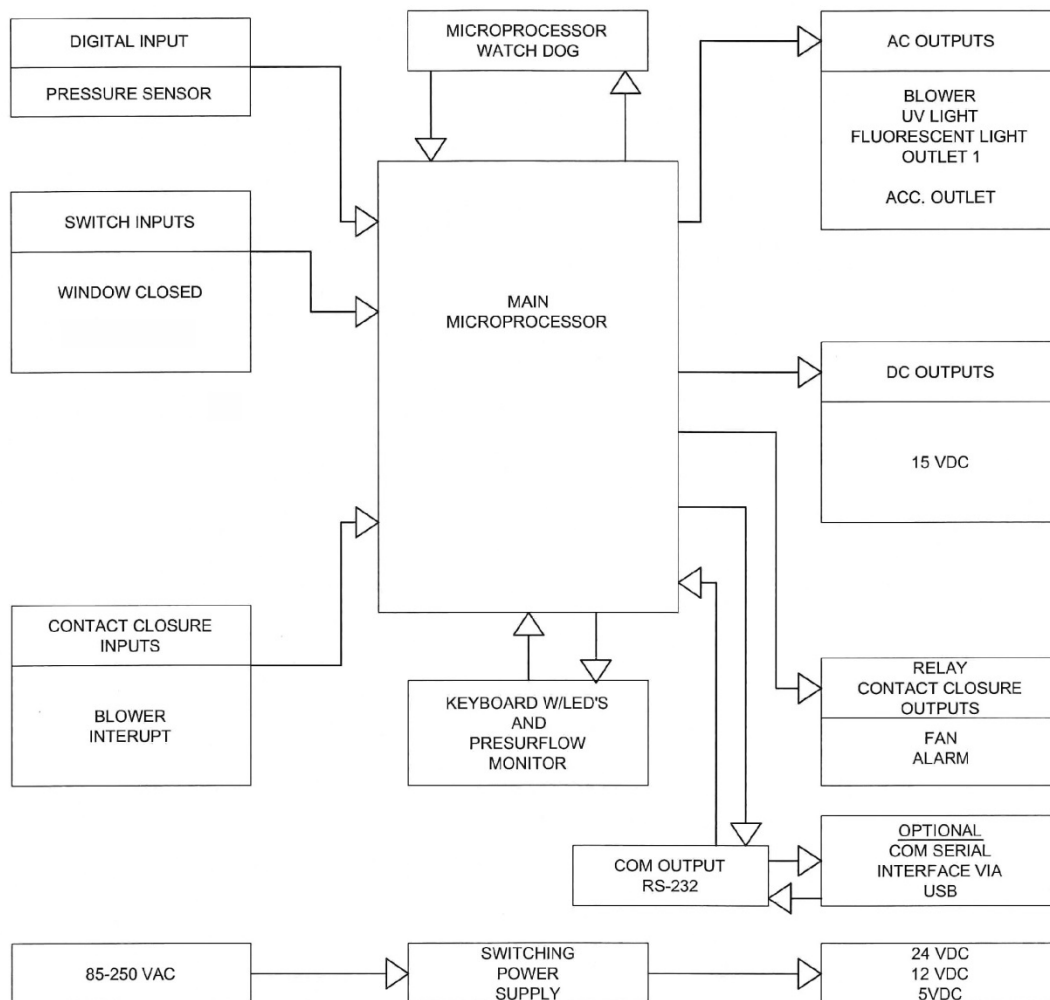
DIGITAL INPUT

PRESSURE SENSOR

MICROPROCESSOR WATCH DOG

AC OUTPUTS

BLOWER
UV LIGHT
FLUORESCENT LIGHT
OUTLET 1

ACC. OUTLET

SWITCH INPUTS

WINDOW CLOSED

MAIN MICROPROCESSOR

DC OUTPUTS

15 VDC

CONTACT CLOSURE INPUTS

BLOWER INTERUPT

KEYBOARD W/LED'S AND PRESURFLOW MONITOR

RELAY CONTACT CLOSURE OUTPUTS

FAN
ALARM

OPTIONAL
COM SERIAL INTERFACE VIA USB

COM OUTPUT RS-232

85-250 VAC

SWITCHING POWER SUPPLY

24 VDC
12 VDC
5VDC